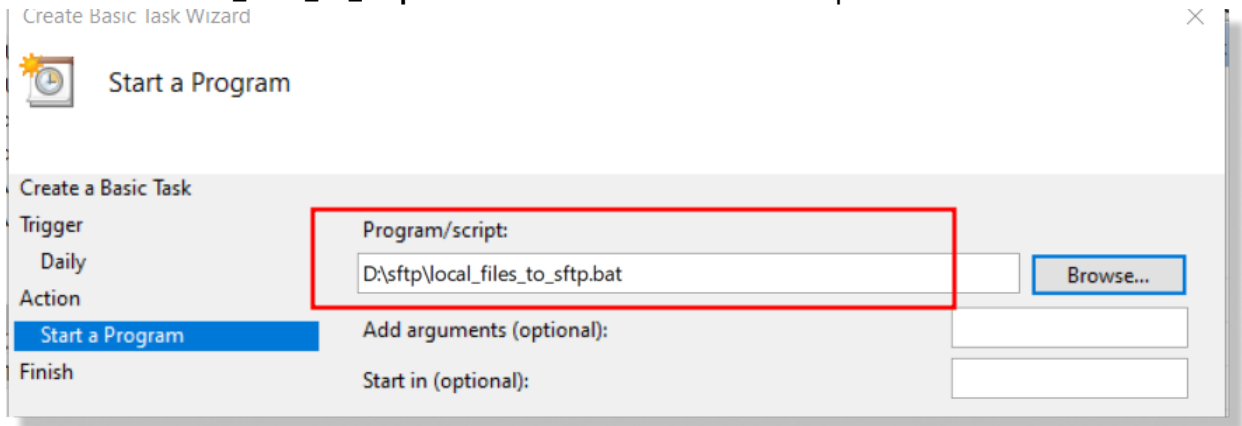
Create Basic Task Wizard

Start a Program

Create a Basic Task
Trigger
Daily
Action
Start a Program
Finish

Program/script:
D:\sftp\local_files_to_sftp.bat
Browse...
Add arguments (optional):
Start in (optional):